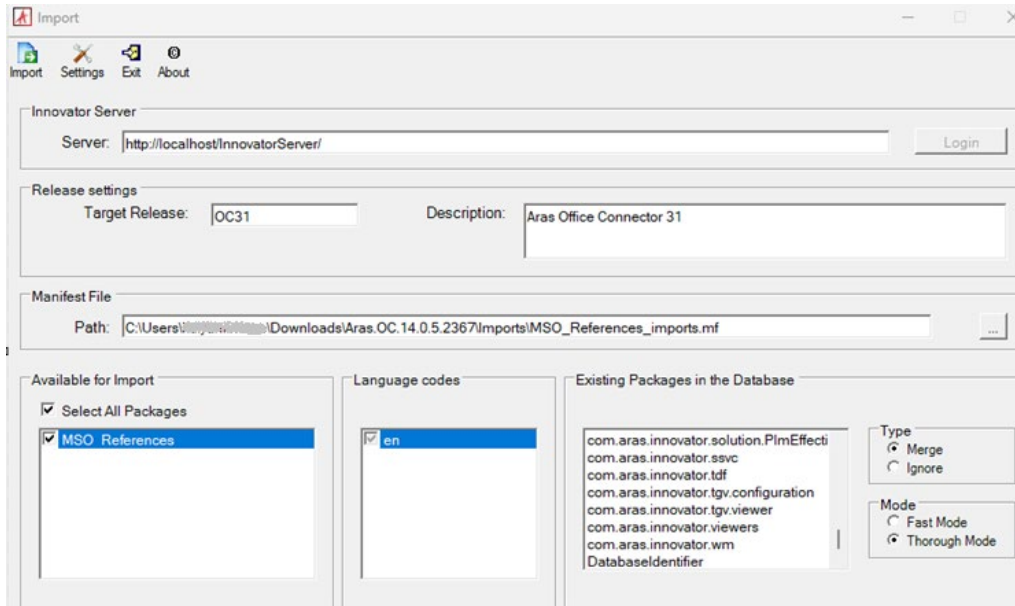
Import

Import Settings Exit About

Innovator Server

Server: http://localhost/InnovatorServer/

Login

Release settings

Target Release: OC31

Description: Aras Office Connector 31

Manifest File

Path: C:\Users\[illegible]\Downloads\Aras.OC.14.0.5.2367\Imports\MSO_References_imports.mf

...

Available for Import

Select All Packages

MSO_References

Language codes

en

Existing Packages in the Database

com.aras.innovator.solution.PlmEffecti
com.aras.innovator.ssvc
com.aras.innovator.tdf
com.aras.innovator.tgv.configuration
com.aras.innovator.tgv.viewer
com.aras.innovator.viewers
com.aras.innovator.wm
DatabaseIdentifier

Type
Merge
Ignore

Mode
Fast Mode
Thorough Mode